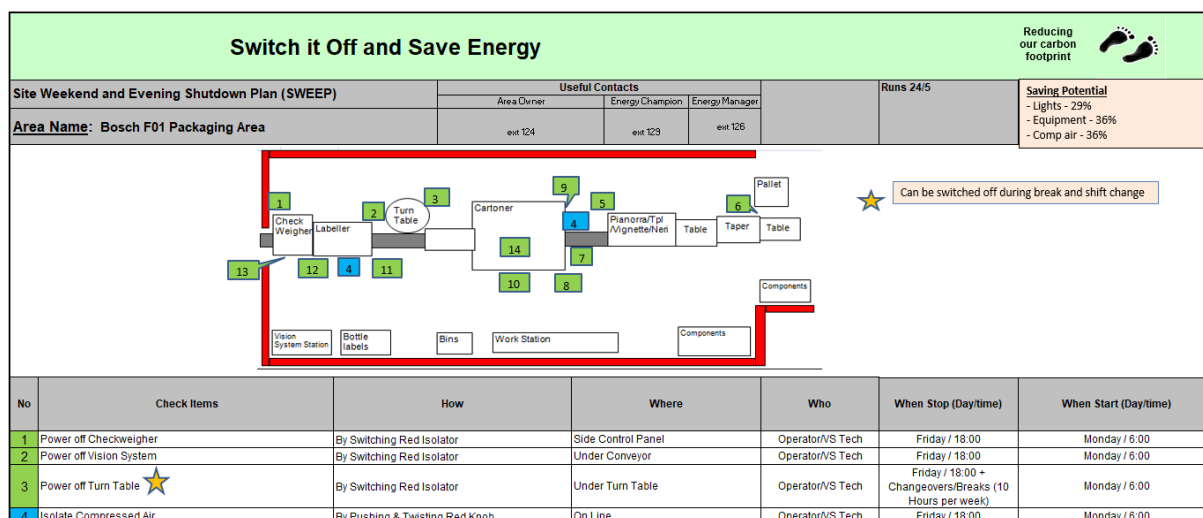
Switch it Off and Save Energy

Reducing our carbon footprint

Site Weekend and Evening Shutdown Plan (SWEEP)

Useful Contacts

Area Owner | Energy Champion | Energy Manager

Runs 24/5

Area Name: Bosch F01 Packaging Area

ext 124 ext 129 ext 126

Saving Potential
- Lights - 29%
- Equipment - 36%
- Comp air - 36%

1 2 3 9 5 4 6
Check Weigher
Labeller
Turn Table
Cartoner
Pianorra/Tpl /Vignette/Neri
Table
Taper
Table
Pallet
14
7
13 12 4 11
10 8
Components
Vision System Station
Bottle labels
Bins
Work Station
Components

Can be switched off during break and shift change

| No | Check Items | How | Where | Who | When Stop (Day/time) | When Start (Day/time) |
|---|---|---|---|---|---|---|
| 1 | Power off Checkweigher | By Switching Red Isolator | Side Control Panel | Operator/VS Tech | Friday / 18:00 | Monday / 6:00 |
| 2 | Power off Vision System | By Switching Red Isolator | Under Conveyor | Operator/VS Tech | Friday / 18:00 | Monday / 6:00 |
| 3 | Power off Turn Table | By Switching Red Isolator | Under Turn Table | Operator/VS Tech | Friday / 18:00 + Changeovers/Breaks (10 Hours per week) | Monday / 6:00 |
| 4 | Isolate Compressed Air | By Pushing & Twisting Red Knob | On Line | Operator/VS Tech | Friday / 18:00 | Monday / 6:00 |